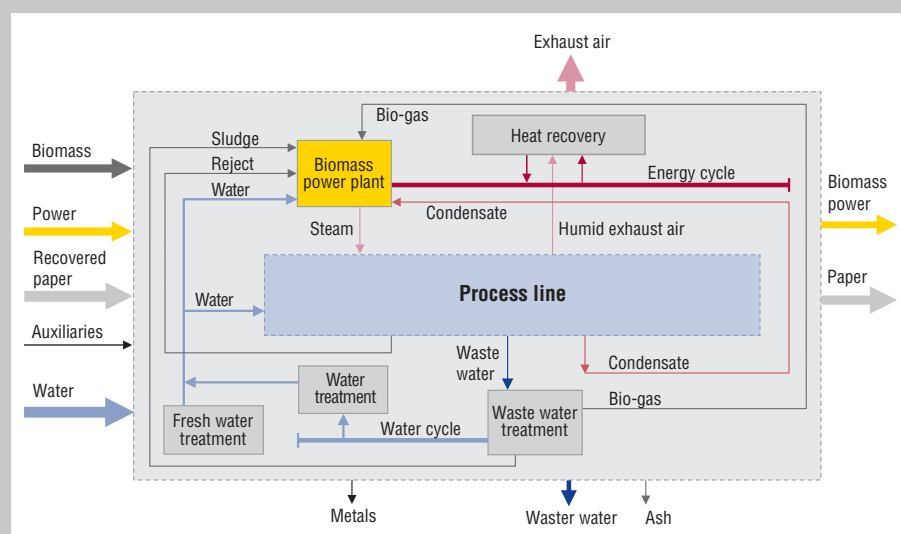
Exhaust air

Bio-gas

Heat recovery

Sludge

Reject

Water

Biomass power plant

Energy cycle

Condensate

Steam

Humid exhaust air

Biomass

Power

Recovered paper

Auxiliaries

Water

Water

Process line

Waste water

Condensate

Water treatment

Fresh water treatment

Water cycle

Waste water treatment

Bio-gas

Biomass power

Paper

Metals

Waster water

Ash